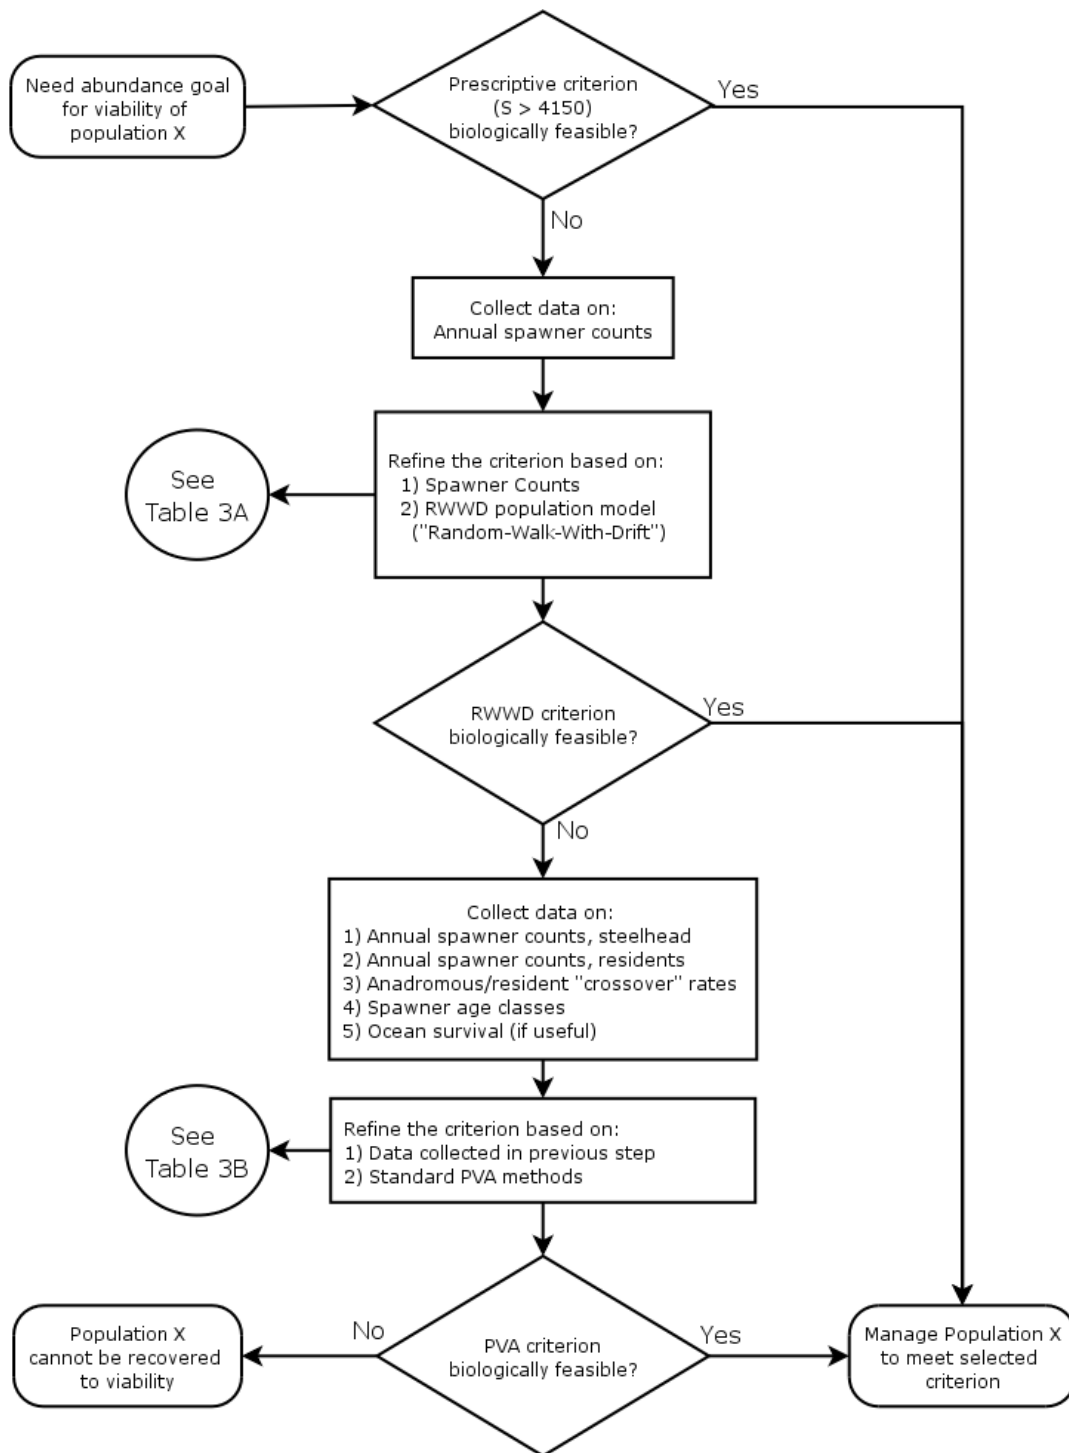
Need abundance goal for viability of population X

Prescriptive criterion (S > 4150) biologically feasible?

Yes

No

Collect data on: Annual spawner counts

See Table 3A

Refine the criterion based on:
1) Spawner Counts
2) RWWD population model ("Random-Walk-With-Drift")

RWWD criterion biologically feasible?

Yes

No

Collect data on:
1) Annual spawner counts, steelhead
2) Annual spawner counts, residents
3) Anadromous/resident "crossover" rates
4) Spawner age classes
5) Ocean survival (if useful)

See Table 3B

Refine the criterion based on:
1) Data collected in previous step
2) Standard PVA methods

Population X cannot be recovered to viability

No

PVA criterion biologically feasible?

Yes

Manage Population X to meet selected criterion